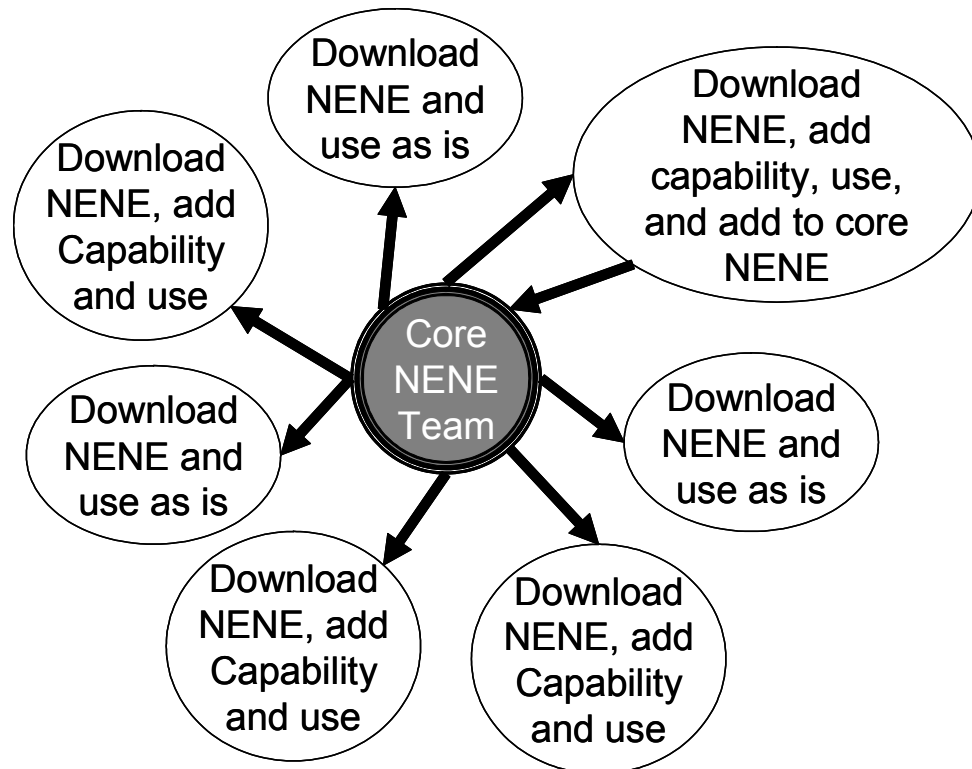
Download NENE and use as is

Download NENE, add capability, use, and add to core NENE

Download NENE, add Capability and use

Core NENE Team

Download NENE and use as is

Download NENE and use as is

Download NENE, add Capability and use

Download NENE, add Capability and use